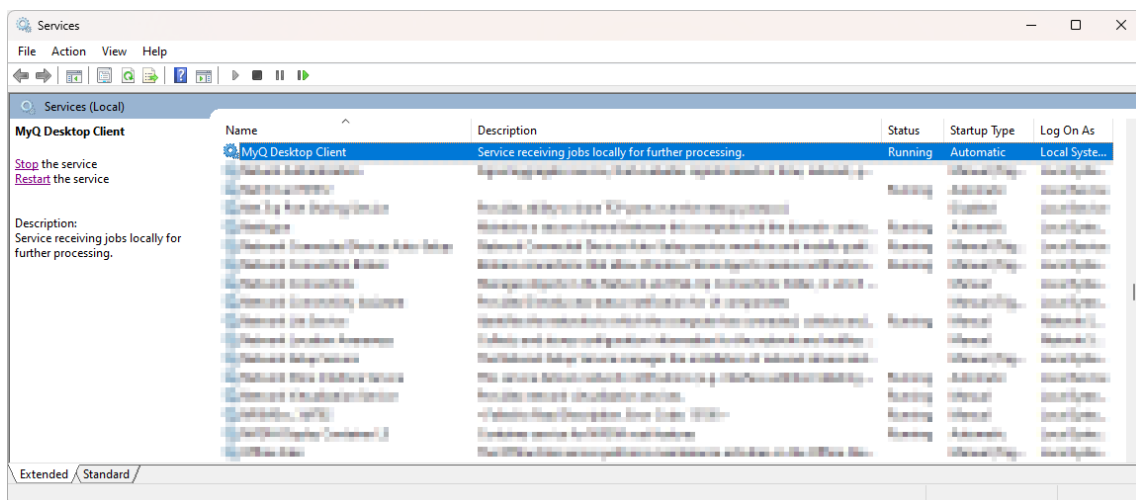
Services

File Action View Help

Services (Local)

MyQ Desktop Client

Stop the service
Restart the service

Description:
Service receiving jobs locally for further processing.

| Name | Description | Status | Startup Type | Log On As |
|---|---|---|---|---|
| MyQ Desktop Client | Service receiving jobs locally for further processing. | Running | Automatic | Local Syste... |
| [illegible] | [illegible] | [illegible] | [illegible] | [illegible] |

Extended Standard